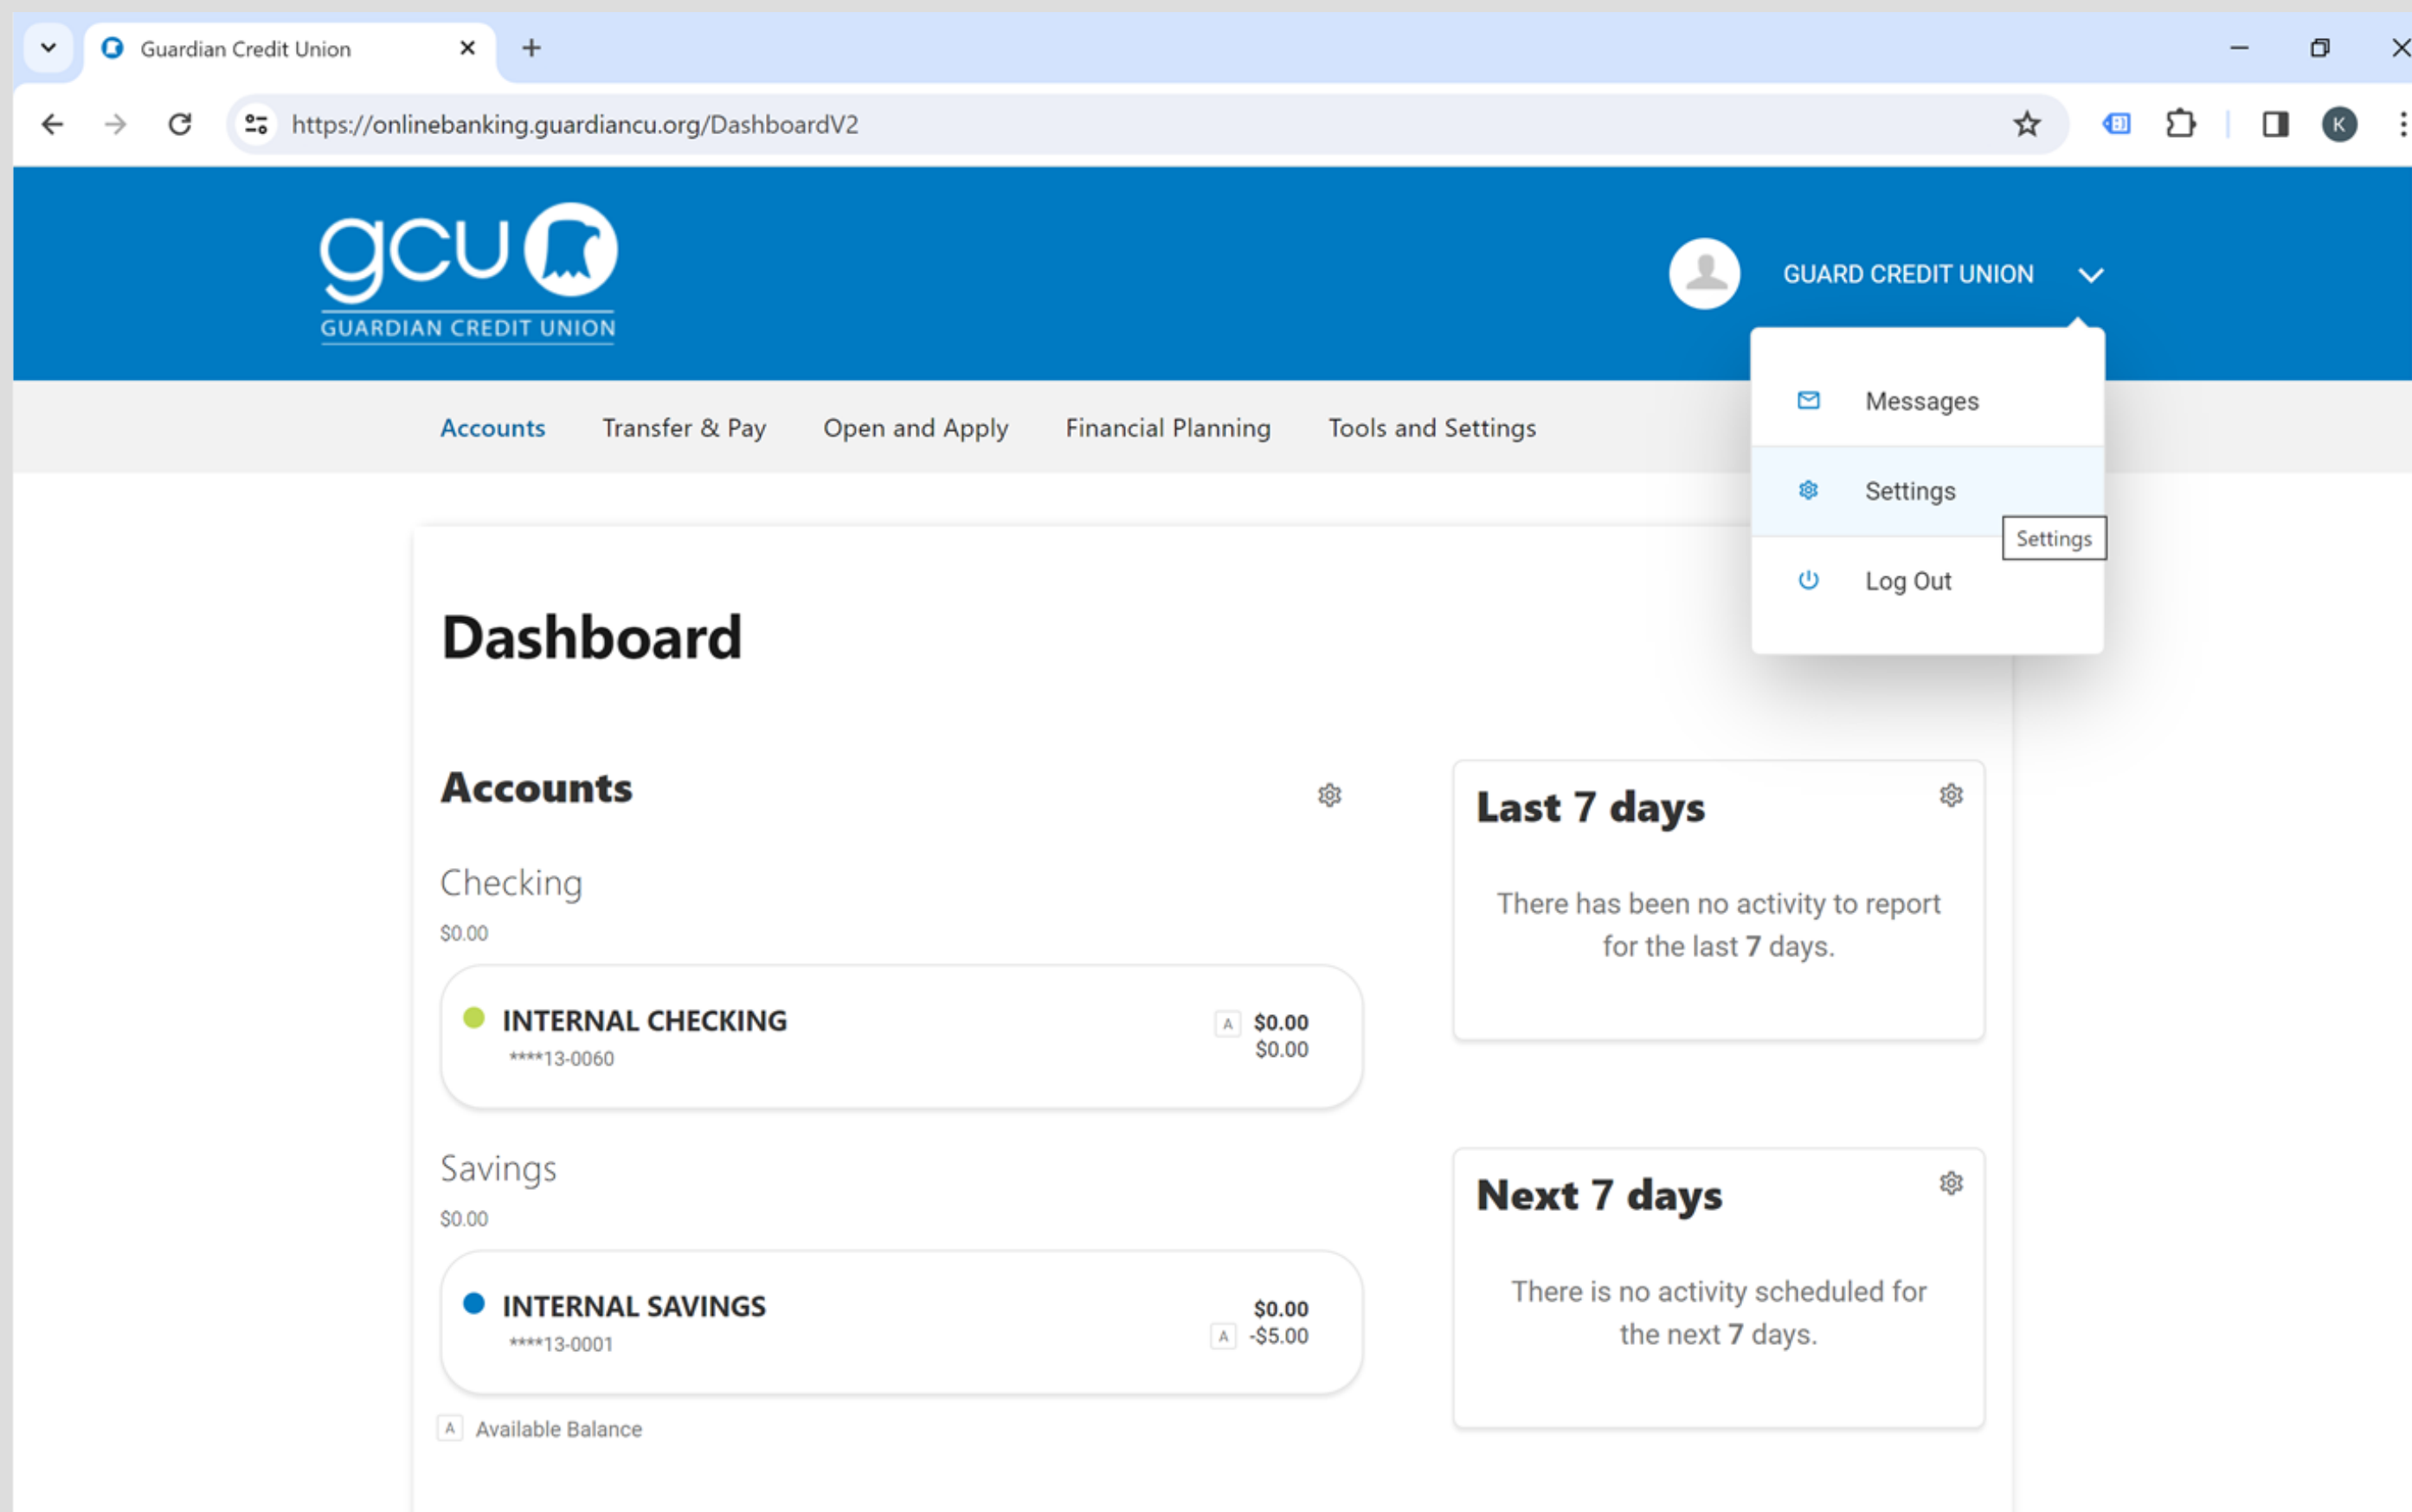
Guardian Credit Union

https://onlinebanking.guardiancu.org/DashboardV2

K

gcu
GUARDIAN CREDIT UNION

GUARD CREDIT UNION

Messages

Settings

Settings

Log Out

Accounts Transfer & Pay Open and Apply Financial Planning Tools and Settings

Dashboard

Accounts

Checking
$0.00

INTERNAL CHECKING
****13-0060
A $0.00
$0.00

Savings
$0.00

INTERNAL SAVINGS
****13-0001
$0.00
A -$5.00

A Available Balance

Last 7 days

There has been no activity to report for the last 7 days.

Next 7 days

There is no activity scheduled for the next 7 days.